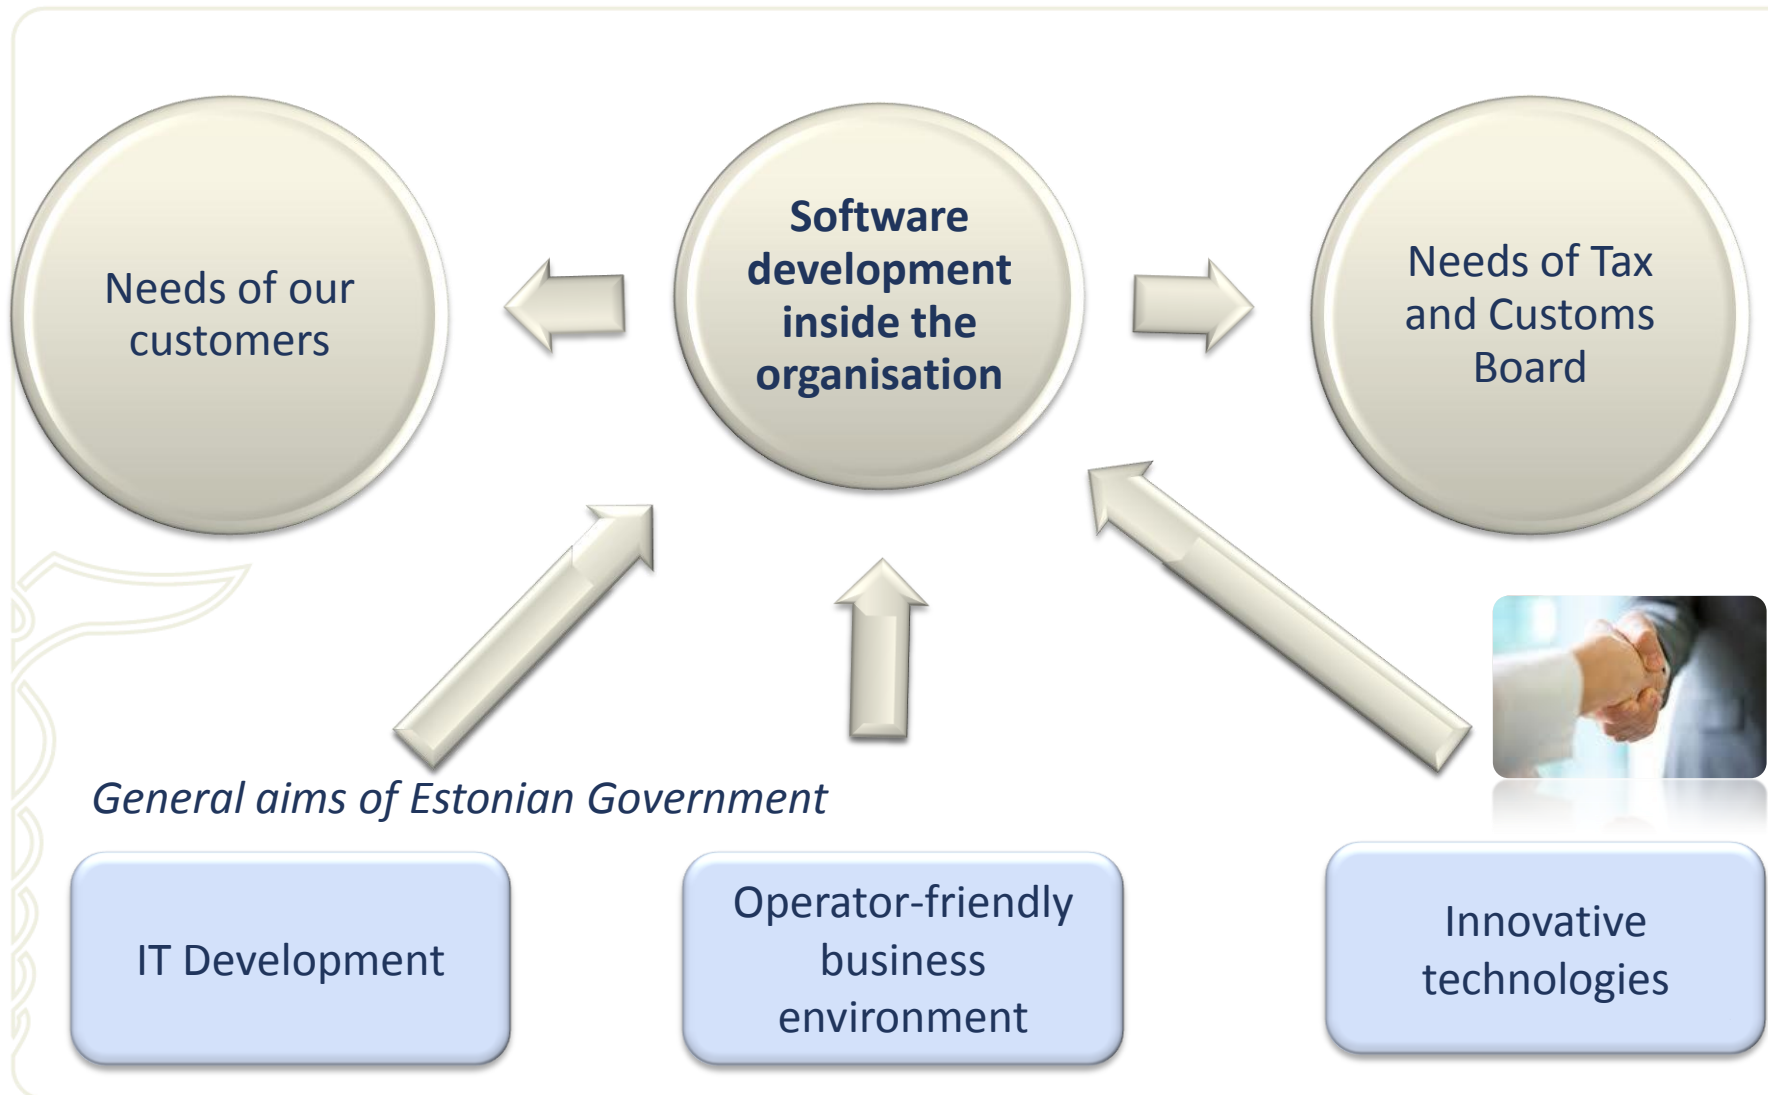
Needs of our customers

Software development inside the organisation

Needs of Tax and Customs Board

General aims of Estonian Government

IT Development

Operator-friendly business environment

Innovative technologies